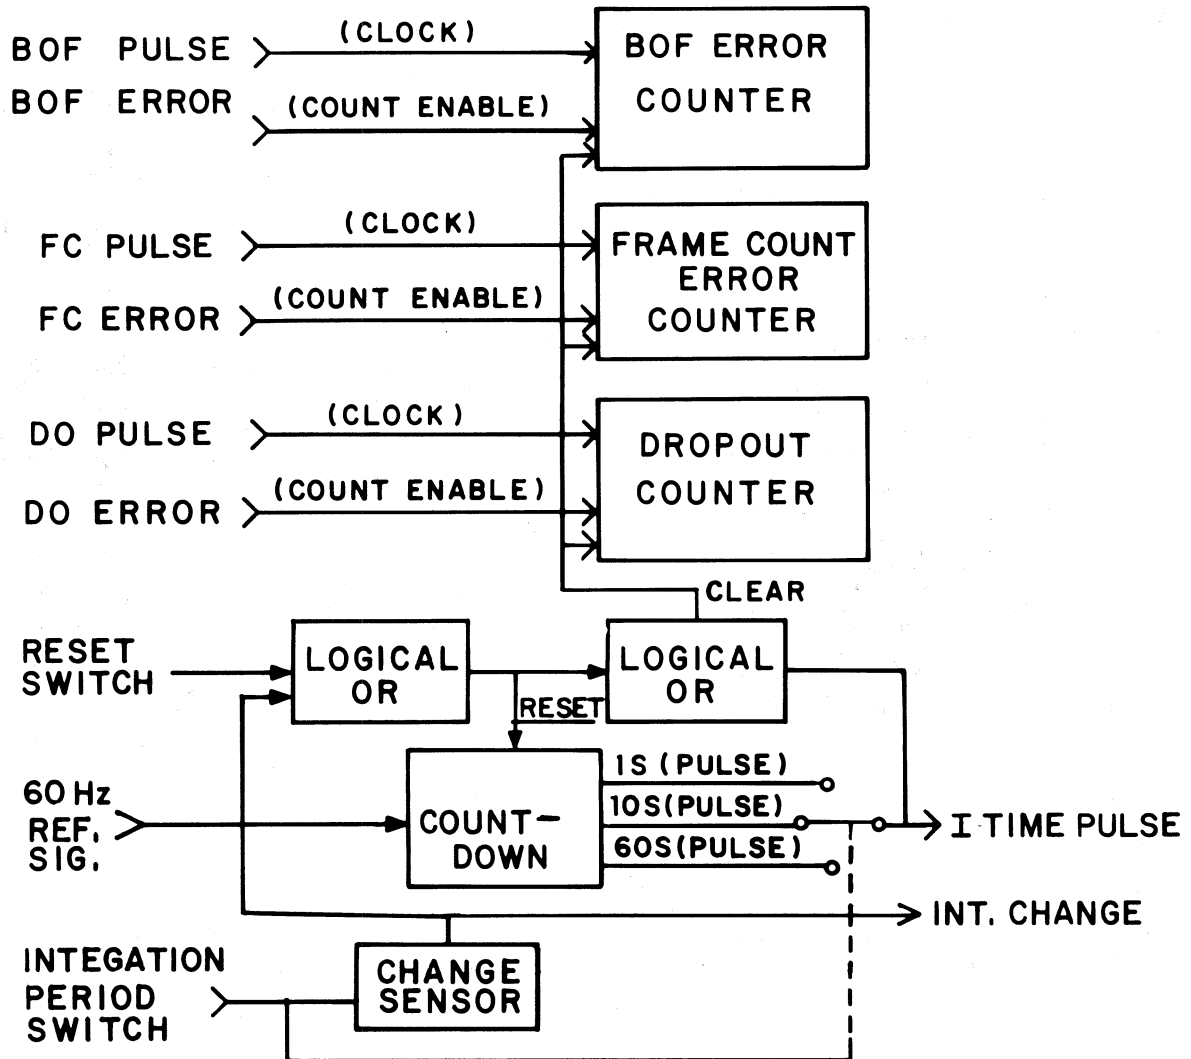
BOF PULSE
(CLOCK)
BOF ERROR COUNTER
BOF ERROR
(COUNT ENABLE)

FC PULSE
(CLOCK)
FRAME COUNT ERROR COUNTER
FC ERROR
(COUNT ENABLE)

DO PULSE
(CLOCK)
DROPOUT COUNTER
DO ERROR
(COUNT ENABLE)

CLEAR

RESET SWITCH
LOGICAL OR
LOGICAL OR
RESET

60 Hz REF. SIG.
COUNT-DOWN
1S (PULSE)
10S(PULSE)
60S(PULSE)
I TIME PULSE
INT. CHANGE

INTEGATION PERIOD SWITCH
CHANGE SENSOR